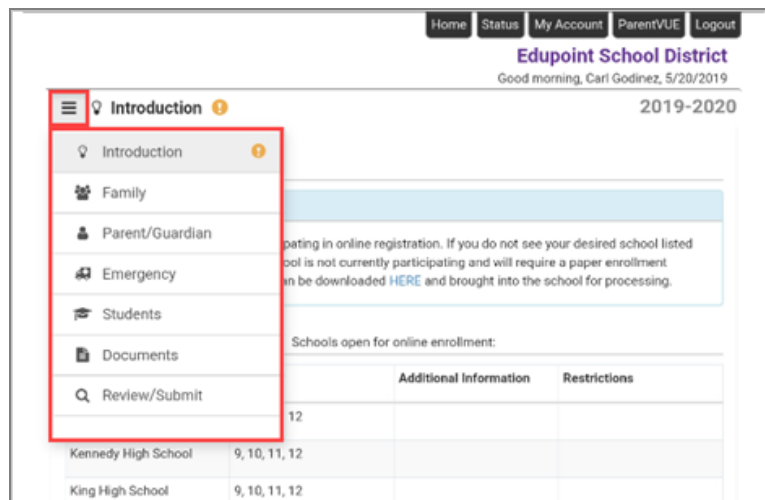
Home Status My Account ParentVUE Logout

Edupoint School District

Good morning, Carl Godinez, 5/20/2019

Introduction

2019-2020

Introduction

Family

Parent/Guardian

Emergency

Students

Documents

Review/Submit

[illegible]pating in online registration. If you do not see your desired school listed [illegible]ool is not currently participating and will require a paper enrollment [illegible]an be downloaded HERE and brought into the school for processing.

Schools open for online enrollment:

| | | Additional Information | Restrictions |
|---|---|---|---|
| | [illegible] 11, 12 | | |
| Kennedy High School | 9, 10, 11, 12 | | |
| King High School | 9, 10, 11, 12 | | |